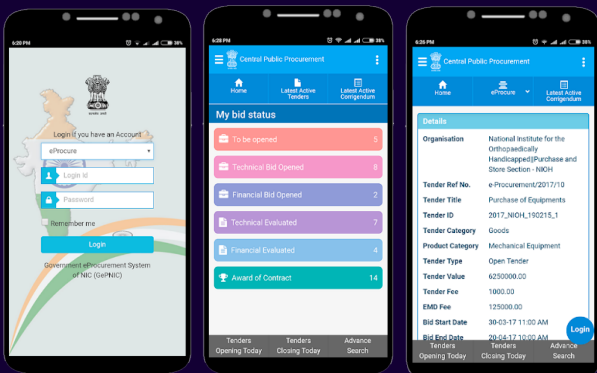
6:20 PM
38%

Login if you have an Account
eProcure
Login Id
Password
Remember me
Login
Government eProcurement System of NIC (GePNIC)

6:20 PM
38%
Central Public Procurement
Home
Latest Active Tenders
Latest Active Corrigendum
My bid status
To be opened 5
Technical Bid Opened 8
Financial Bid Opened 2
Technical Evaluated 7
Financial Evaluated 4
Award of Contract 14
Tenders Opening Today
Tenders Closing Today
Advance Search

6:20 PM
38%
Central Public Procurement
Home
eProcure
Latest Active Corrigendum
Details
Organisation National Institute for the Orthopaedically Handicapped||Purchase and Store Section - NIOH
Tender Ref No. e-Procurement/2017/10
Tender Title Purchase of Equipments
Tender ID 2017_NIOH_190215_1
Tender Category Goods
Product Category Mechanical Equipment
Tender Type Open Tender
Tender Value 6250000.00
Tender Fee 1000.00
EMD Fee 125000.00
Bid Start Date 30-03-17 11:00 AM
Bid End Date 20-04-17 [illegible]
Login
Tenders Opening Today
Tenders Closing Today
Advance Search